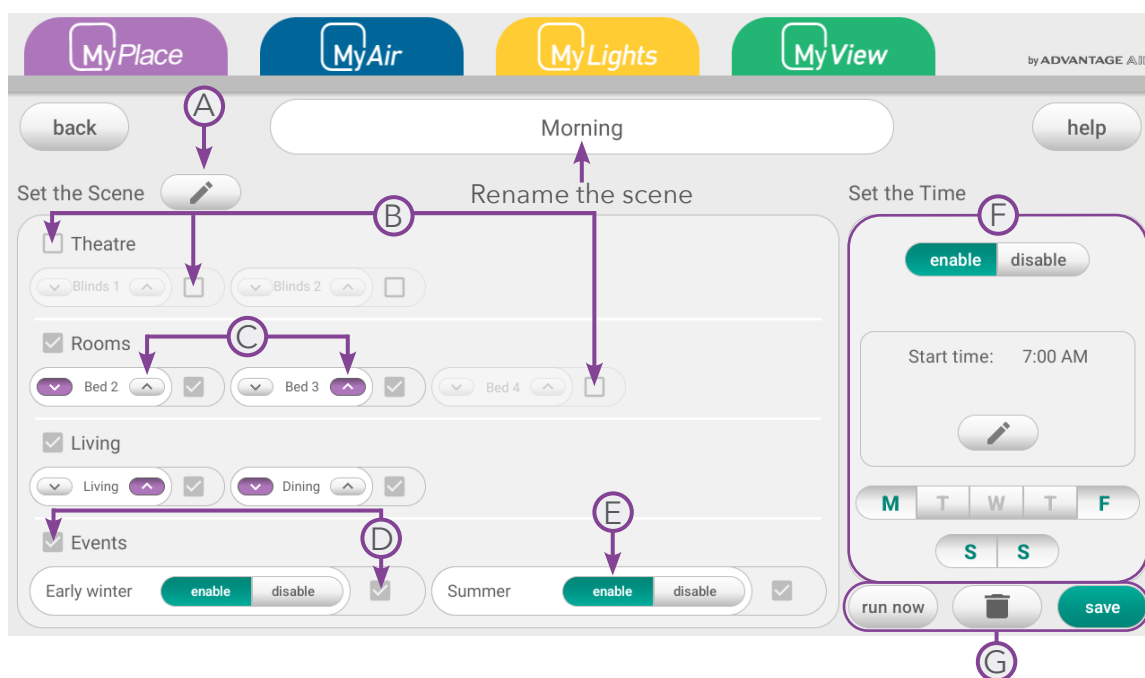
MyPlace MyAir MyLights MyView by ADVANTAGE AI

A

back

Morning

help

Set the Scene

Rename the scene

Set the Time

B

F

Theatre

Blinds 1

Blinds 2

enable disable

C

Rooms

Bed 2

Bed 3

Bed 4

Start time: 7:00 AM

Living

Living

Dining

M T W T F

S S

E

D

Events

Early winter enable disable

Summer enable disable

run now

save

G